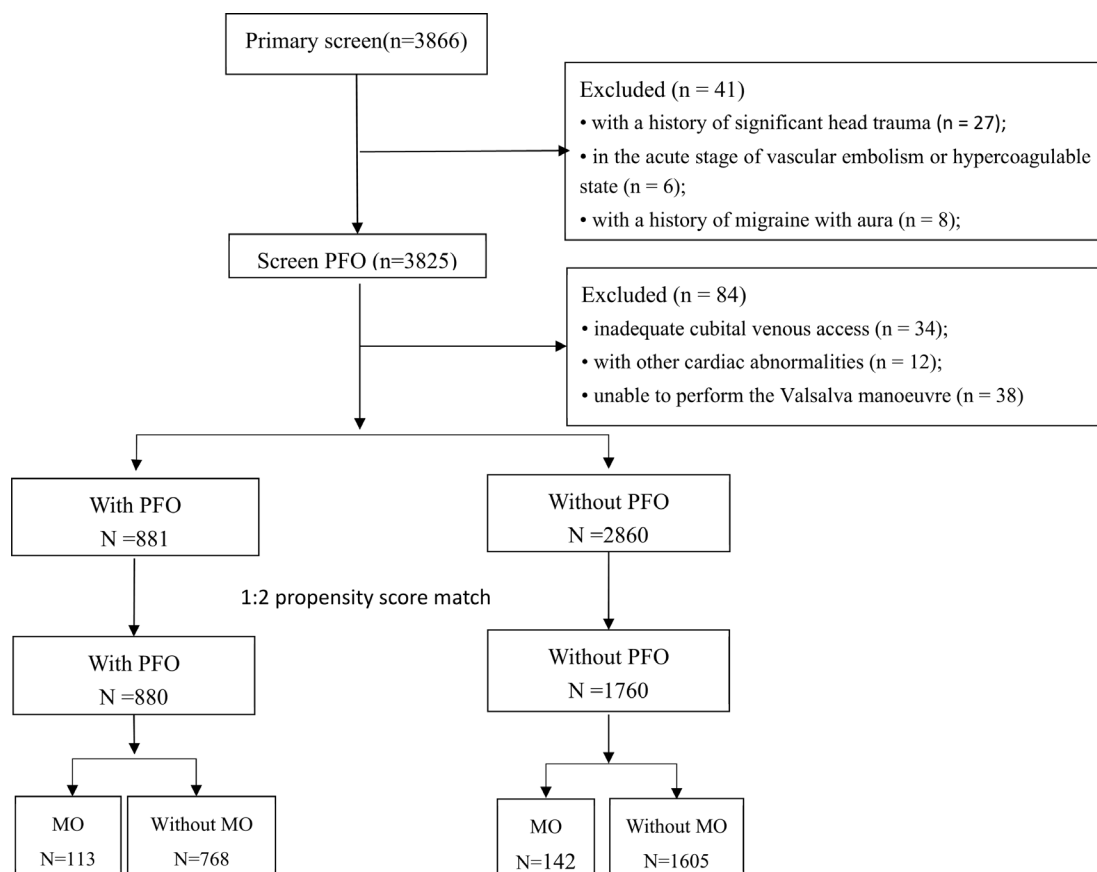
Primary screen(n=3866)

Excluded (n = 41)
• with a history of significant head trauma (n = 27);
• in the acute stage of vascular embolism or hypercoagulable state (n = 6);
• with a history of migraine with aura (n = 8);

Screen PFO (n=3825)

Excluded (n = 84)
• inadequate cubital venous access (n = 34);
• with other cardiac abnormalities (n = 12);
• unable to perform the Valsalva manoeuvre (n = 38)

With PFO
N =881

Without PFO
N = 2860

1:2 propensity score match

With PFO
N =880

Without PFO
N = 1760

MO
N=113

Without MO
N=768

MO
N=142

Without MO
N=1605